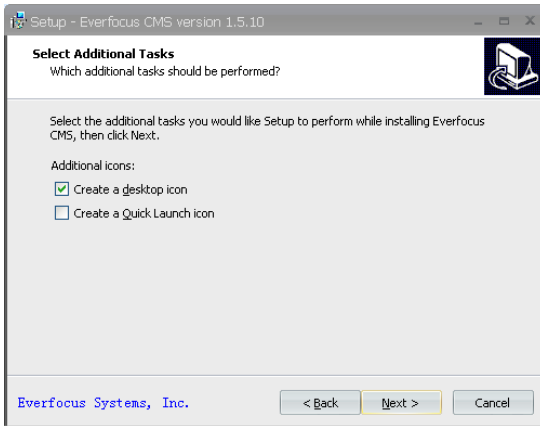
Setup - Everfocus CMS version 1.5.10

Select Additional Tasks
Which additional tasks should be performed?

Select the additional tasks you would like Setup to perform while installing Everfocus CMS, then click Next.

Additional icons:

Create a desktop icon

Create a Quick Launch icon

Everfocus Systems, Inc.

< Back

Next >

Cancel